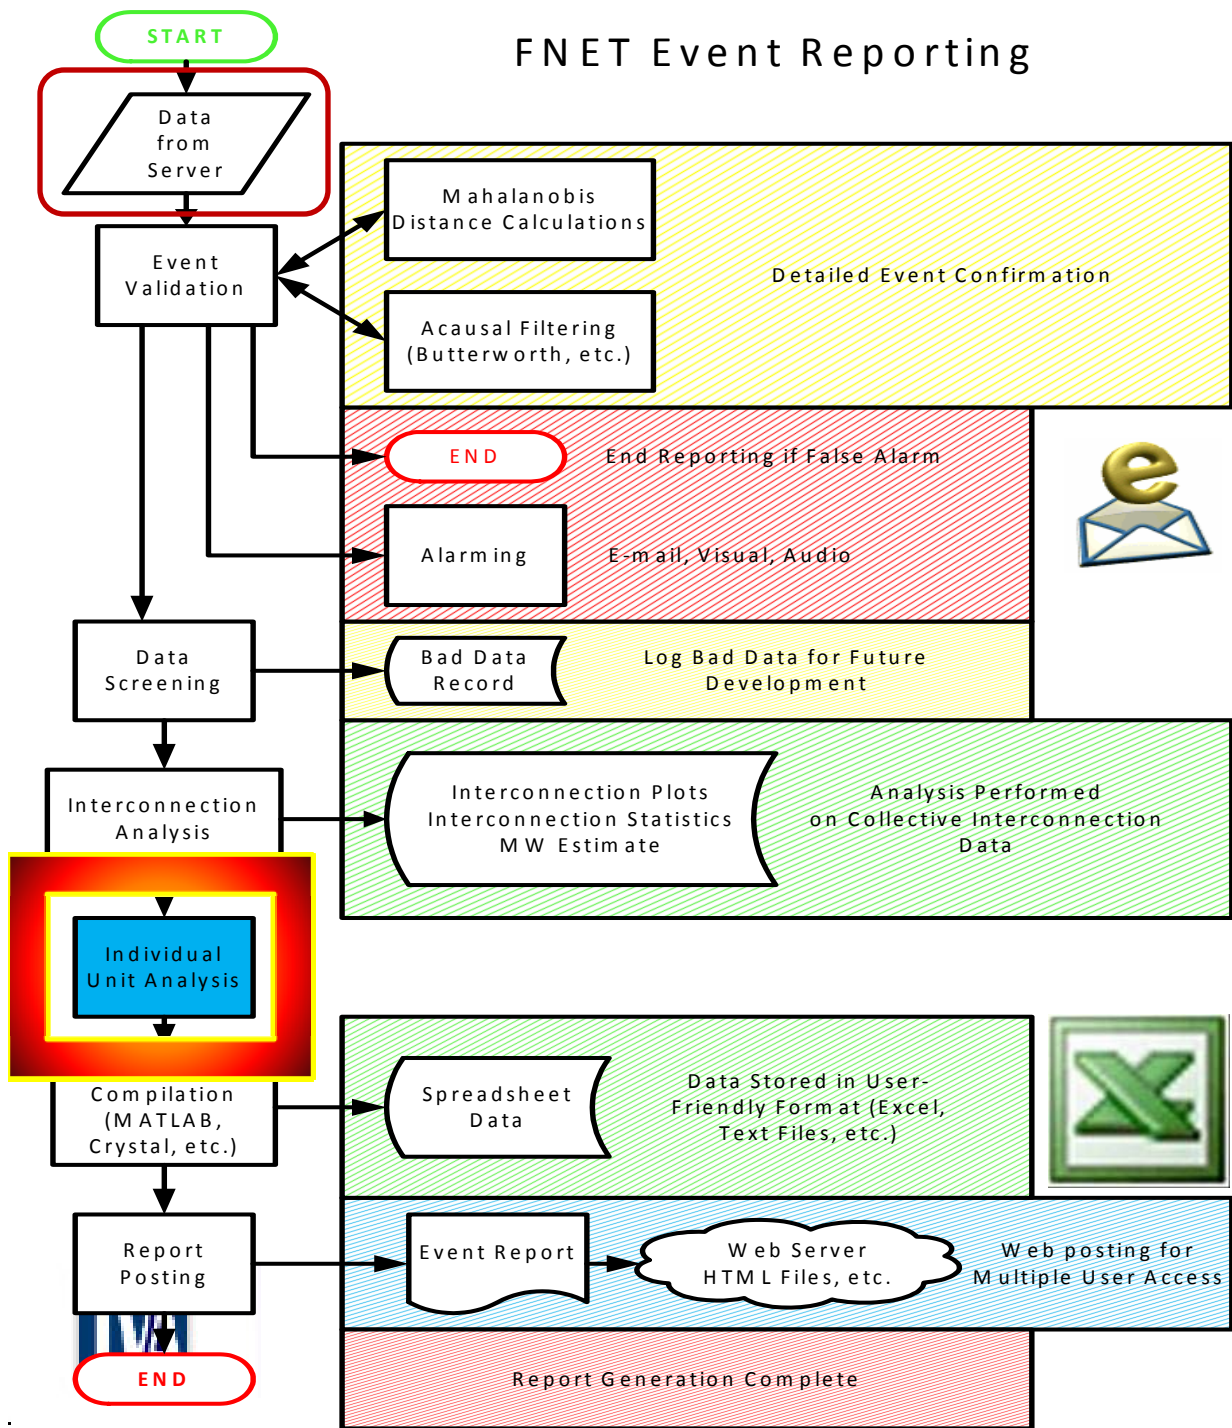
FNET Event Reporting

START

Data from Server

Event Validation

Mahalanobis Distance Calculations

Acausal Filtering (Butterworth, etc.)

Detailed Event Confirmation

END

End Reporting if False Alarm

Alarming

E-mail, Visual, Audio

Data Screening

Bad Data Record

Log Bad Data for Future Development

Interconnection Analysis

Interconnection Plots
Interconnection Statistics
MW Estimate

Analysis Performed on Collective Interconnection Data

Individual Unit Analysis

Compilation (MATLAB, Crystal, etc.)

Spreadsheet Data

Data Stored in User-Friendly Format (Excel, Text Files, etc.)

Report Posting

Event Report

Web Server HTML Files, etc.

Web posting for Multiple User Access

END

Report Generation Complete